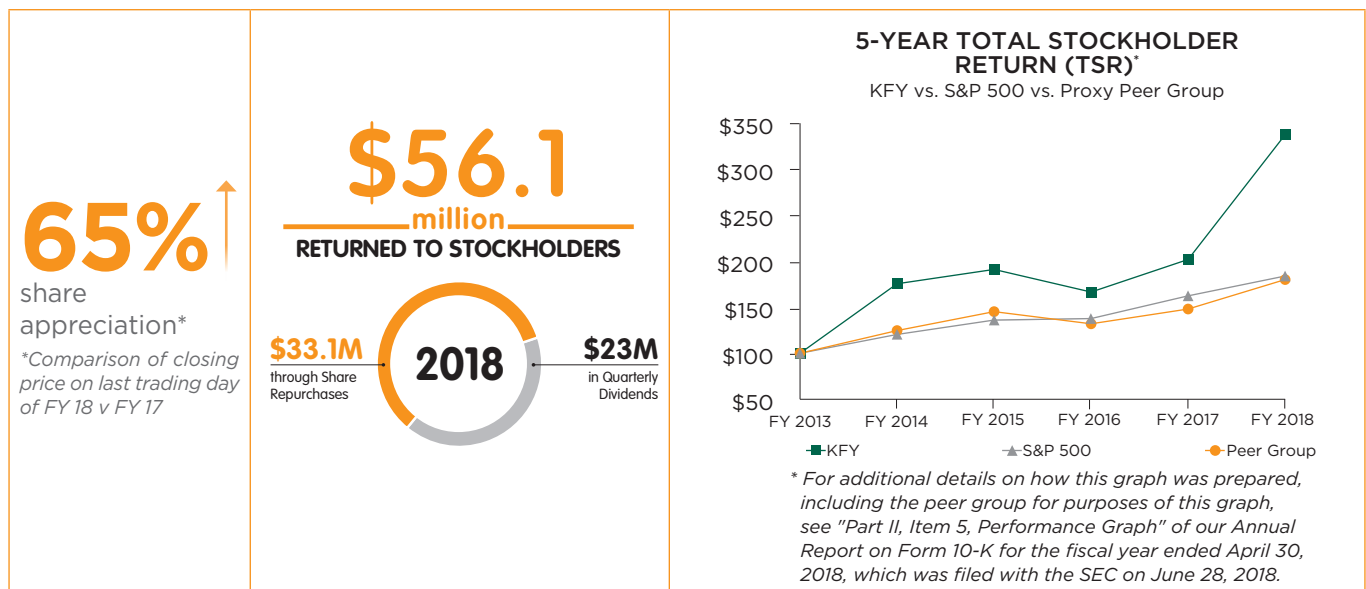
65%

share appreciation*

*Comparison of closing price on last trading day of FY 18 v FY 17

$56.1 million

RETURNED TO STOCKHOLDERS

$33.1M through Share Repurchases

2018

$23M in Quarterly Dividends

5-YEAR TOTAL STOCKHOLDER RETURN (TSR)*

KFY vs. S&P 500 vs. Proxy Peer Group

$350
$300
$250
$200
$150
$100
$50

FY 2013 FY 2014 FY 2015 FY 2016 FY 2017 FY 2018

KFY S&P 500 Peer Group

* For additional details on how this graph was prepared, including the peer group for purposes of this graph, see "Part II, Item 5, Performance Graph" of our Annual Report on Form 10-K for the fiscal year ended April 30, 2018, which was filed with the SEC on June 28, 2018.